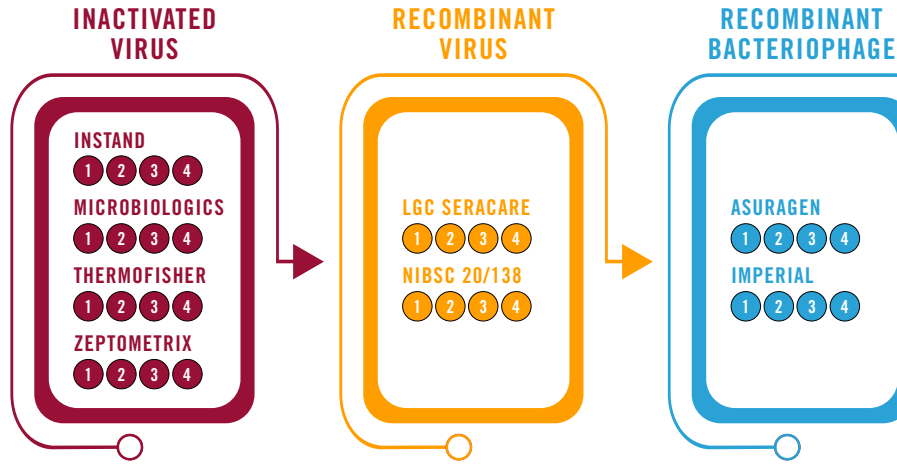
INACTIVATED VIRUS

INSTAND
1 2 3 4

MICROBIOLOGICS
1 2 3 4

THERMOFISHER
1 2 3 4

ZEPTOMETRIX
1 2 3 4

RECOMBINANT VIRUS

LGC SERACARE
1 2 3 4

NIBSC 20/138
1 2 3 4

RECOMBINANT BACTERIOPHAGE

ASURAGEN
1 2 3 4

IMPERIAL
1 2 3 4